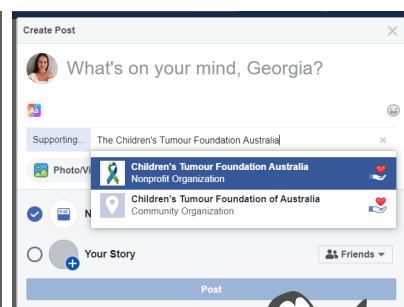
Create Post

What's on your mind, Georgia?

Supporting... The Children's Tumour Foundation Australia

Photo/Vi

Children's Tumour Foundation Australia
Nonprofit Organization

Children's Tumour Foundation of Australia
Community Organization

N

Your Story

Friends

Post